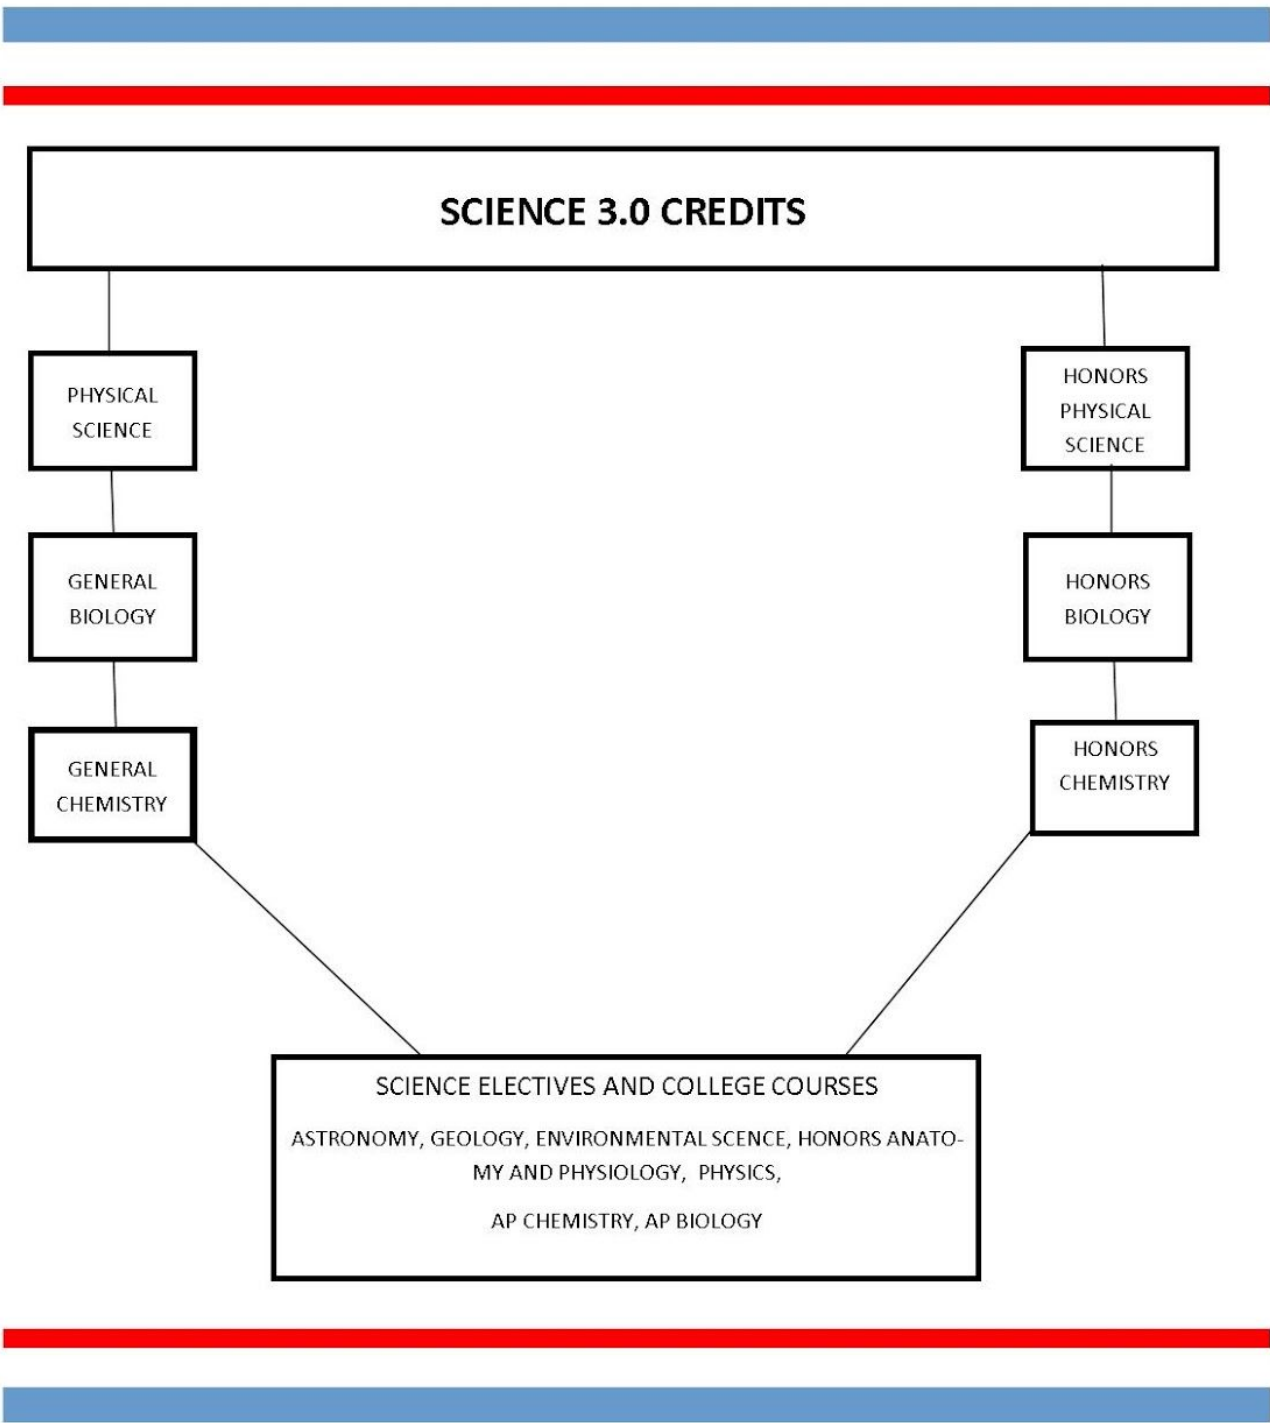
SCIENCE 3.0 CREDITS

PHYSICAL SCIENCE

GENERAL BIOLOGY

GENERAL CHEMISTRY

HONORS PHYSICAL SCIENCE

HONORS BIOLOGY

HONORS CHEMISTRY

SCIENCE ELECTIVES AND COLLEGE COURSES

ASTRONOMY, GEOLOGY, ENVIRONMENTAL SCENCE, HONORS ANATOMY AND PHYSIOLOGY, PHYSICS,

AP CHEMISTRY, AP BIOLOGY